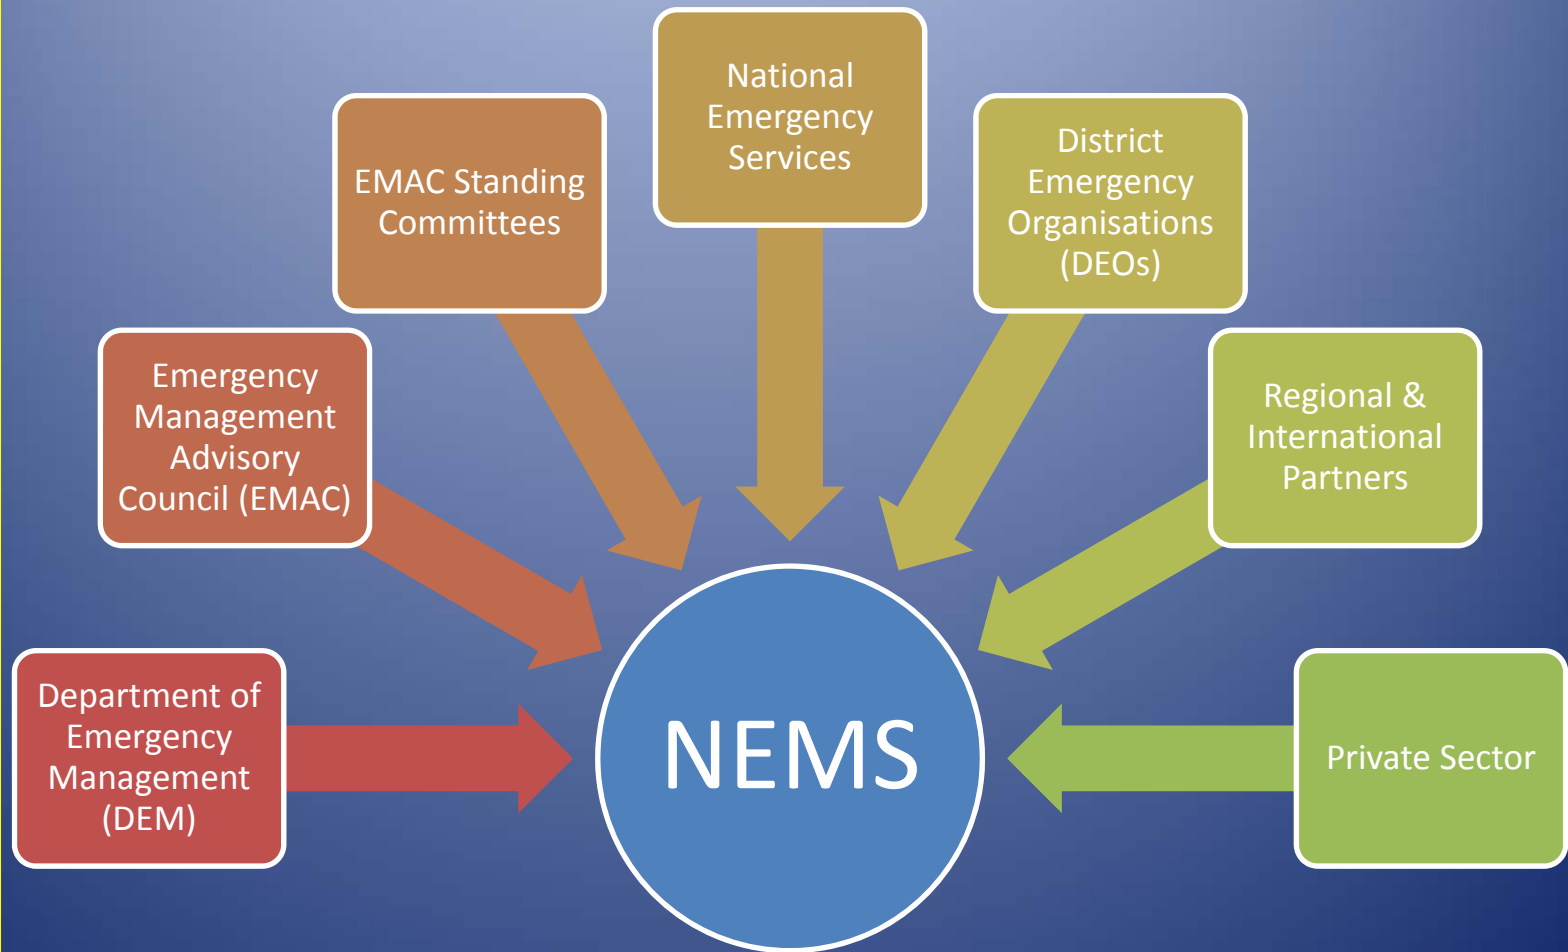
National Emergency Services

EMAC Standing Committees

District Emergency Organisations (DEOs)

Emergency Management Advisory Council (EMAC)

Regional & International Partners

Department of Emergency Management (DEM)

NEMS

Private Sector